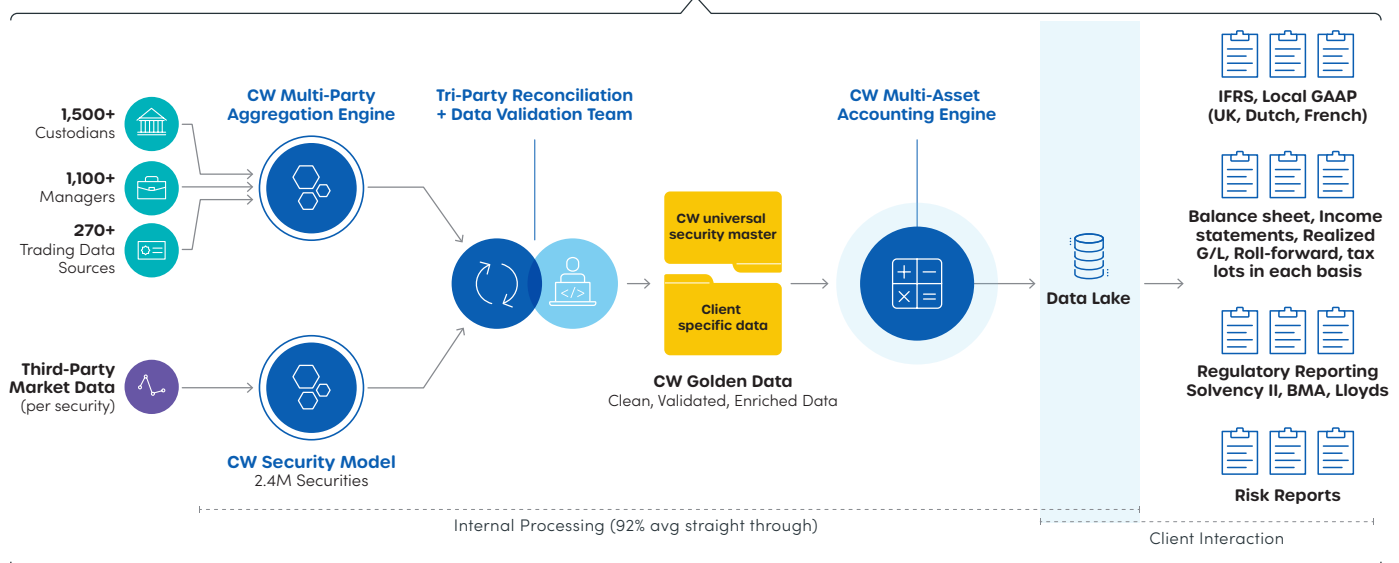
1,500+
Custodians

1,100+
Managers

270+
Trading Data Sources

Third-Party Market Data
(per security)

CW Multi-Party Aggregation Engine

CW Security Model
2.4M Securities

Tri-Party Reconciliation + Data Validation Team

CW universal security master

Client specific data

CW Golden Data
Clean, Validated, Enriched Data

CW Multi-Asset Accounting Engine

Data Lake

IFRS, Local GAAP (UK, Dutch, French)

Balance sheet, Income statements, Realized G/L, Roll-forward, tax lots in each basis

Regulatory Reporting Solvency II, BMA, Lloyds

Risk Reports

Internal Processing (92% avg straight through)

Client Interaction